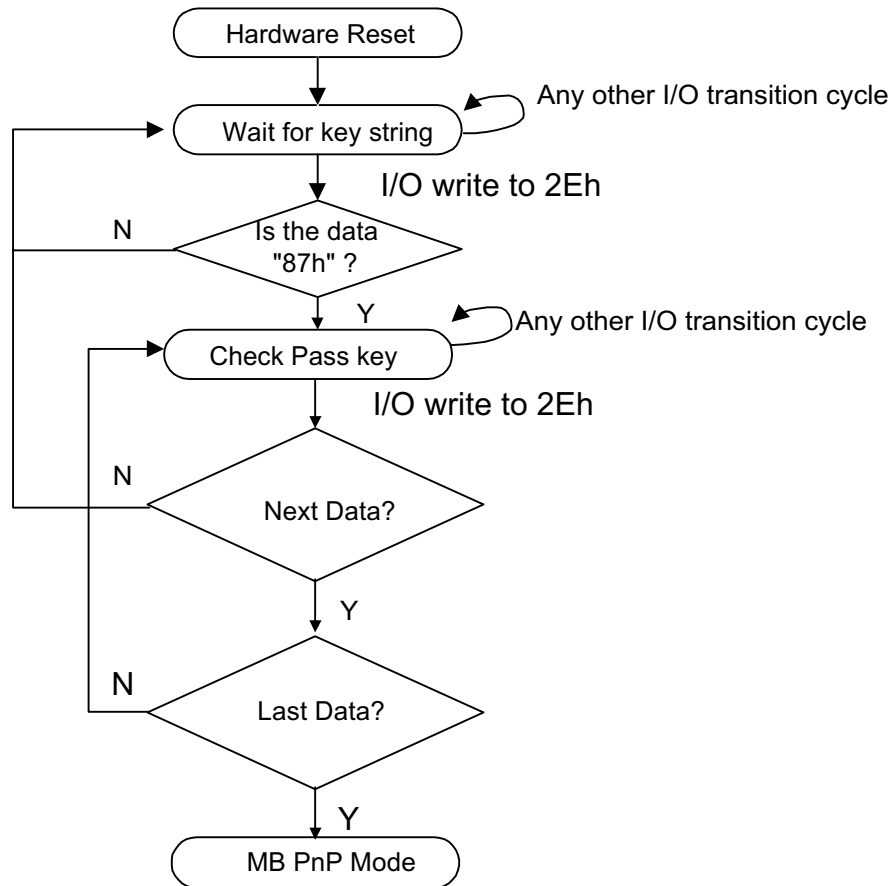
Hardware Reset

Any other I/O transition cycle

Wait for key string

I/O write to 2Eh

N

Is the data "87h" ?

Y

Any other I/O transition cycle

Check Pass key

I/O write to 2Eh

N

Next Data?

Y

N

Last Data?

Y

MB PnP Mode